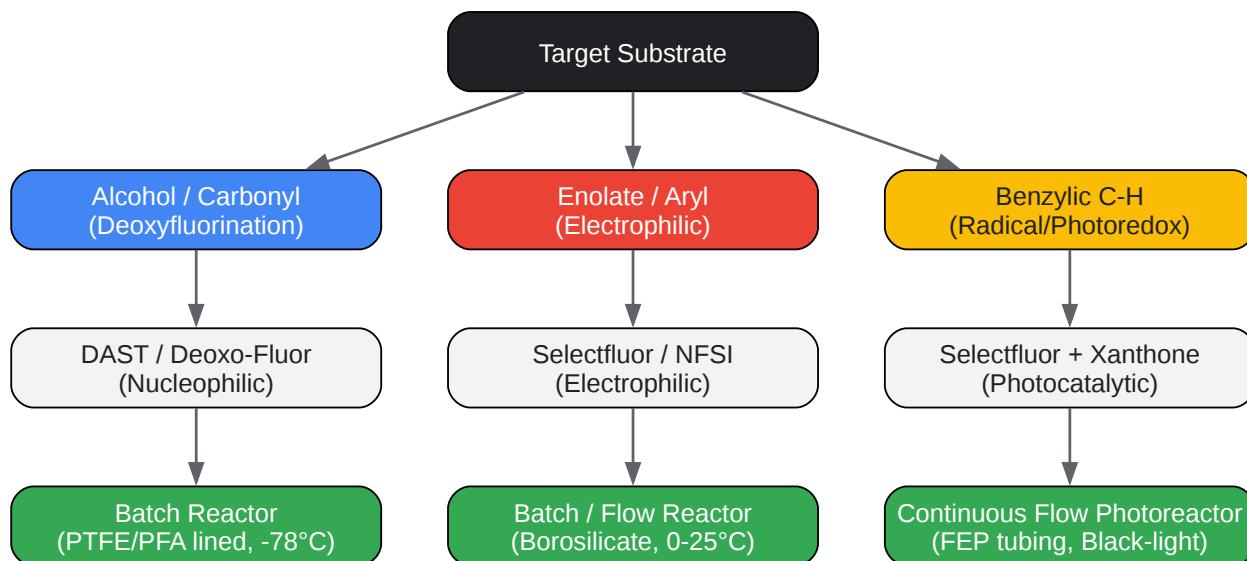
Target Substrate

Alcohol / Carbonyl
(Deoxyfluorination)

Enolate / Aryl
(Electrophilic)

Benzylic C-H
(Radical/Photoredox)

DAST / Deoxo-Fluor
(Nucleophilic)

Selectfluor / NFSI
(Electrophilic)

Selectfluor + Xanthone
(Photocatalytic)

Batch Reactor
(PTFE/PFA lined, -78°C)

Batch / Flow Reactor
(Borosilicate, 0-25°C)

Continuous Flow Photoreactor
(FEP tubing, Black-light)